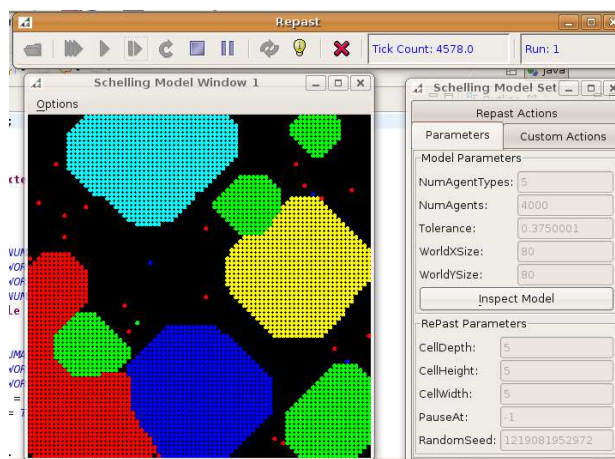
Repast

Tick Count: 4578.0

Run: 1

Java

Schelling Model Window 1

Options

Schelling Model Set

Repast Actions

Parameters

Custom Actions

Model Parameters

NumAgentTypes: 5

NumAgents: 4000

Tolerance: 0.3750001

WorldXSize: 80

WorldYSize: 80

Inspect Model

RePast Parameters

CellDepth: 5

CellHeight: 5

CellWidth: 5

PauseAt: -1

RandomSeed: 1219081952972